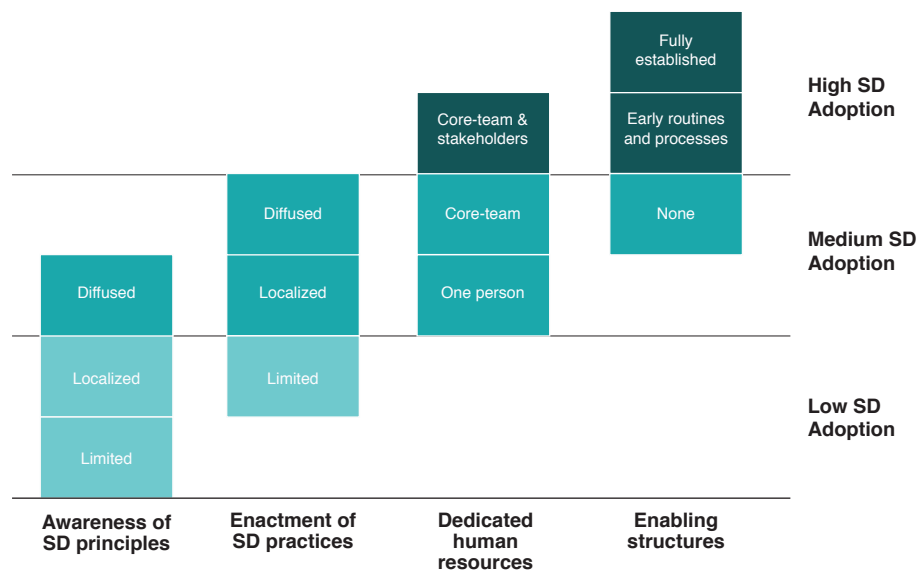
Fully established

High SD Adoption

Core-team & stakeholders

Early routines and processes

Diffused

Core-team

None

Medium SD Adoption

Diffused

Localized

One person

Localized

Limited

Low SD Adoption

Limited

Awareness of SD principles

Enactment of SD practices

Dedicated human resources

Enabling structures